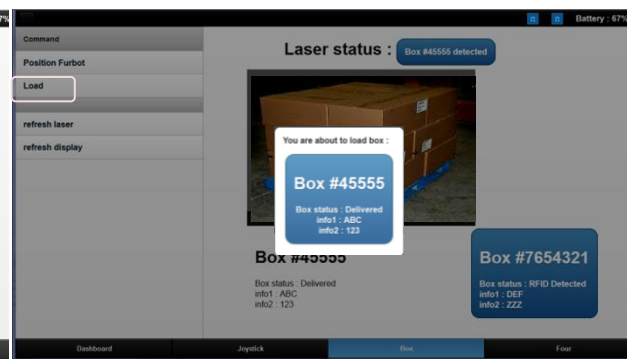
7%

Battery : 67%

Command

Position Furbot

Load

refresh laser

refresh display

Laser status : Box #45555 detected

You are about to load box :

Box #45555

Box status : Delivered
info1 : ABC
info2 : 123

Box #45555

Box status : Delivered
info1 : ABC
info2 : 123

Box #7654321

Box status : RFID Detected
info1 : DEF
info2 : ZZZ

Dashboard

Joystick

Box

Four